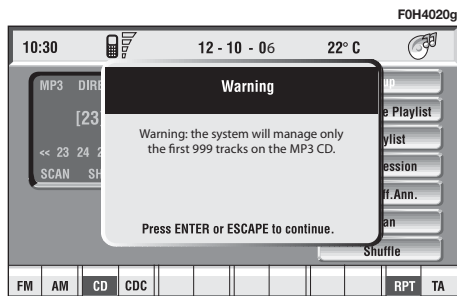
F0H4020g

10:30

12 - 10 - 06

22° C

MP3 DIR

[23

<< 23 24 2

SCAN SH

Warning

Warning: the system will manage only the first 999 tracks on the MP3 CD.

Press ENTER or ESCAPE to continue.

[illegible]

e Playlist

ylist

ession

ff.Ann.

an

Shuffle

FM AM CD CDC RPT TA